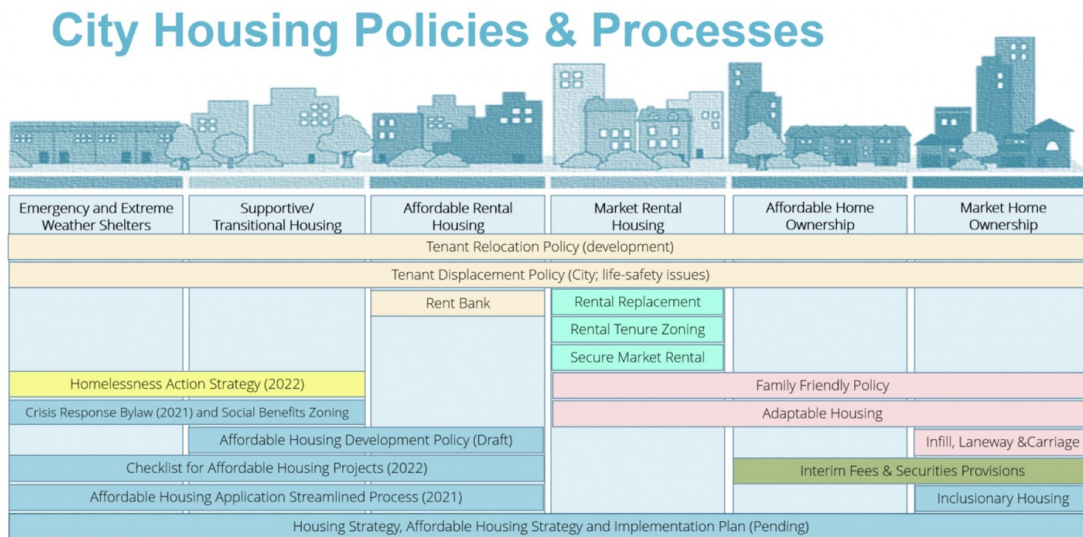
City Housing Policies & Processes

| Emergency and Extreme Weather Shelters | Supportive/ Transitional Housing | Affordable Rental Housing | Market Rental Housing | Affordable Home Ownership | Market Home Ownership |
|---|---|---|---|---|---|

Tenant Relocation Policy (development)

Tenant Displacement Policy (City; life-safety issues)

Rent Bank

Rental Replacement

Rental Tenure Zoning

Secure Market Rental

Homelessness Action Strategy (2022)

Family Friendly Policy

Crisis Response Bylaw (2021) and Social Benefits Zoning

Adaptable Housing

Affordable Housing Development Policy (Draft)

Infill, Laneway &Carriage

Checklist for Affordable Housing Projects (2022)

Interim Fees & Securities Provisions

Affordable Housing Application Streamlined Process (2021)

Inclusionary Housing

Housing Strategy, Affordable Housing Strategy and Implementation Plan (Pending)